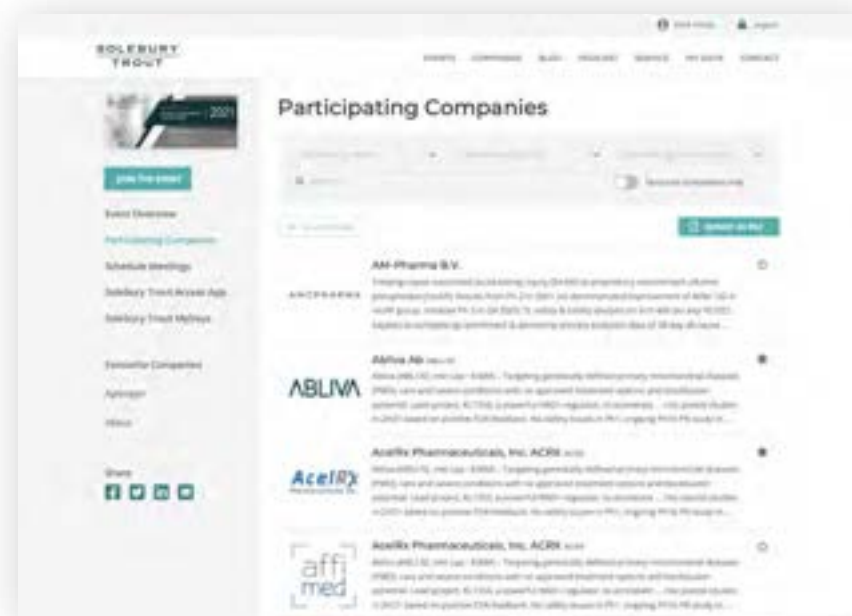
SOLEBURY TROUT

Participating Companies

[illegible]

Join the Event

Event Overview

Participating Companies

Schedule Meetings

Solebury Trout Access App

Solebury Trout MyWays

Favourite Companies

Agenda

About

Share

AM-Pharma B.V.

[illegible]

AM-PHARMA

Abliva AB

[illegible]

ABLIVA

AcelRx Pharmaceuticals, Inc. ACRX

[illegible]

AcelRx

AcelRx Pharmaceuticals, Inc. ACRX

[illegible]

affi med